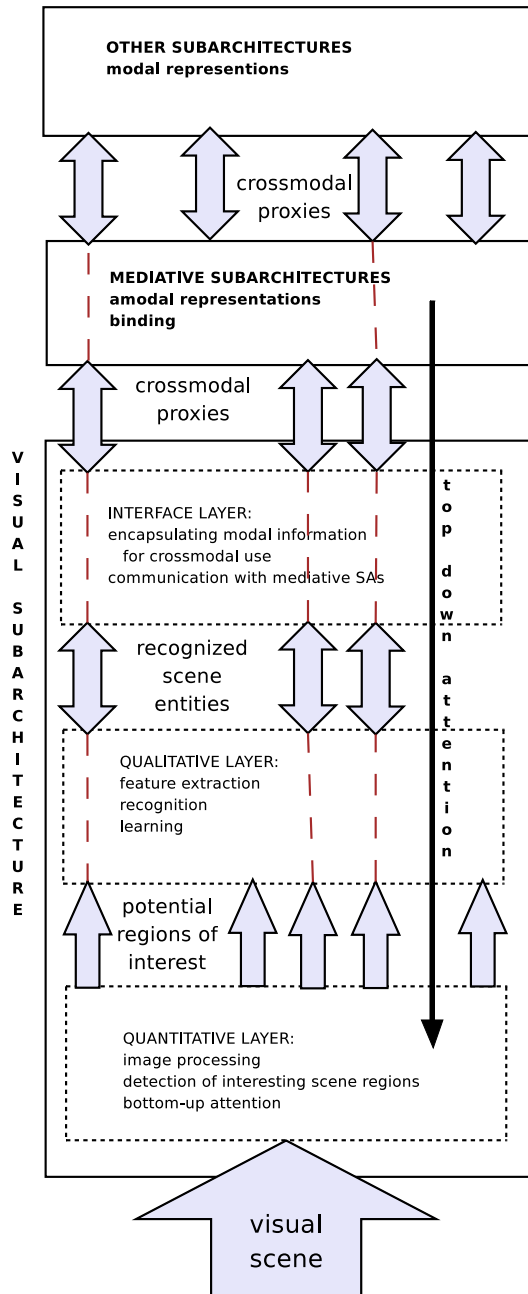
OTHER SUBARCHITECTURES
modal represention s

crossmodal proxies

MEDIATIVE SUBARCHITECTURES
amodal representations
binding

crossmodal proxies

VISUAL SUBARCHITECTURE

INTERFACE LAYER:
encapsulating modal information for crossmodal use
communication with mediative SAs

top down attention

recognized scene entities

QUALITATIVE LAYER:
feature extraction
recognition
learning

potential regions of interest

QUANTITATIVE LAYER:
image processing
detection of interesting scene regions
bottom-up attention

visual scene